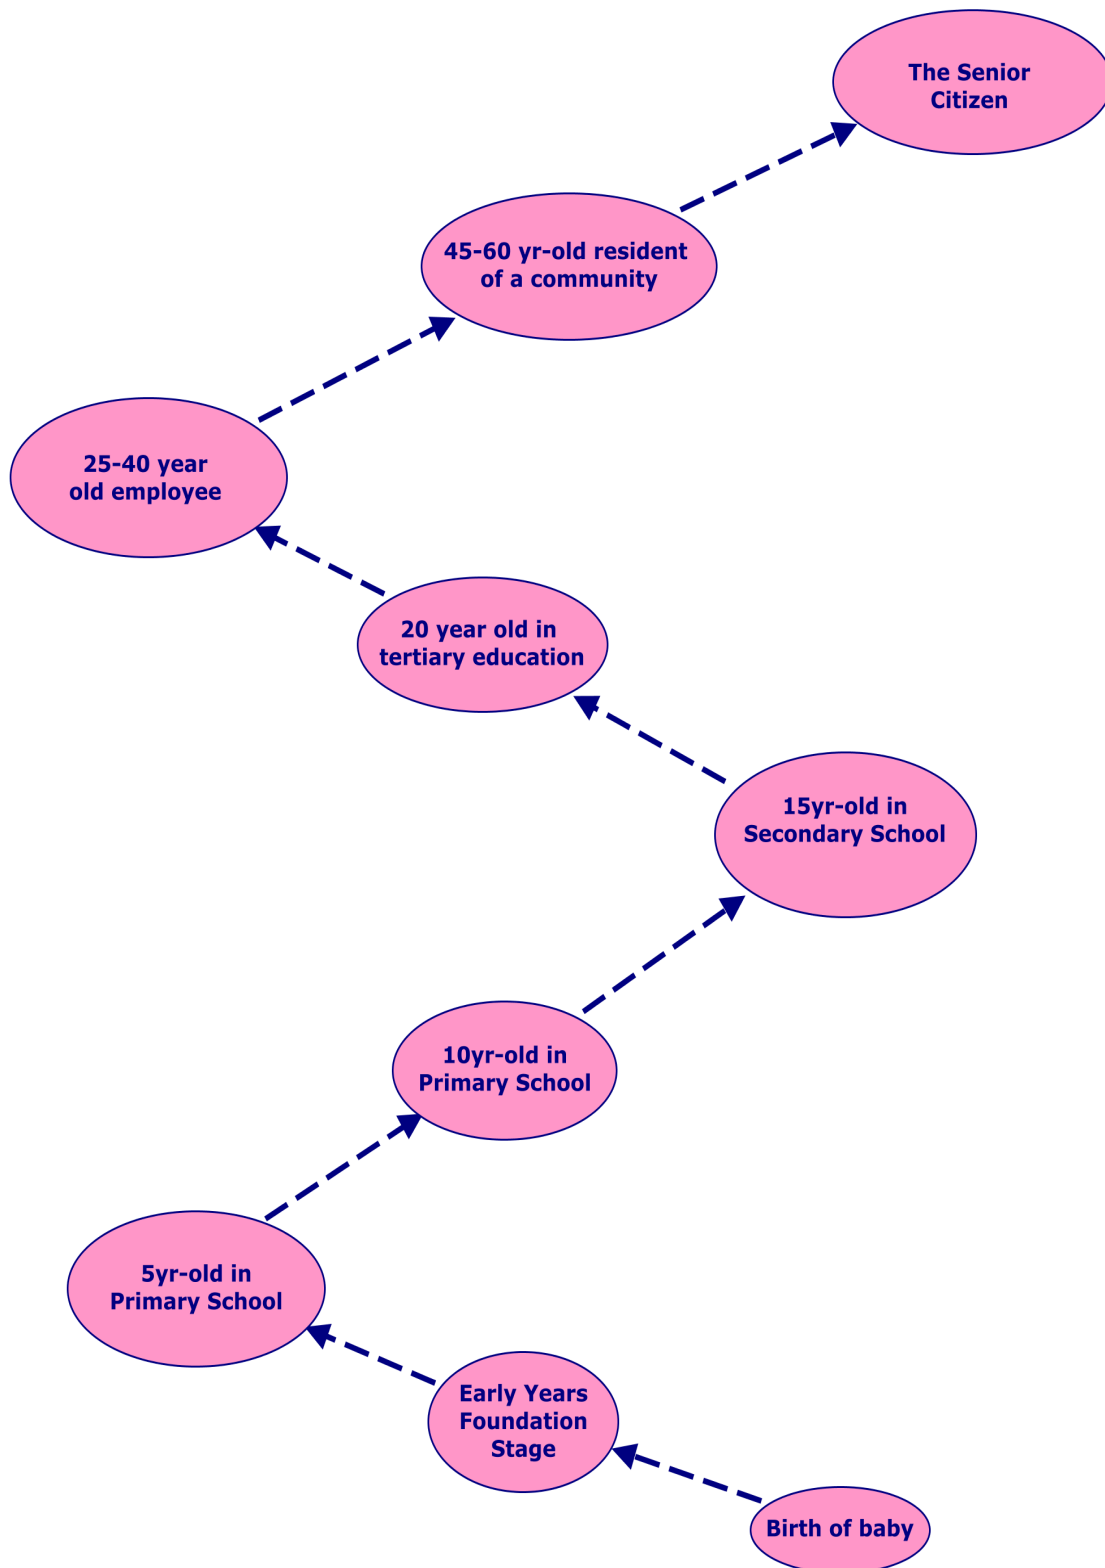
The Senior Citizen

45-60 yr-old resident of a community

25-40 year old employee

20 year old in tertiary education

15yr-old in Secondary School

10yr-old in Primary School

5yr-old in Primary School

Early Years Foundation Stage

Birth of baby